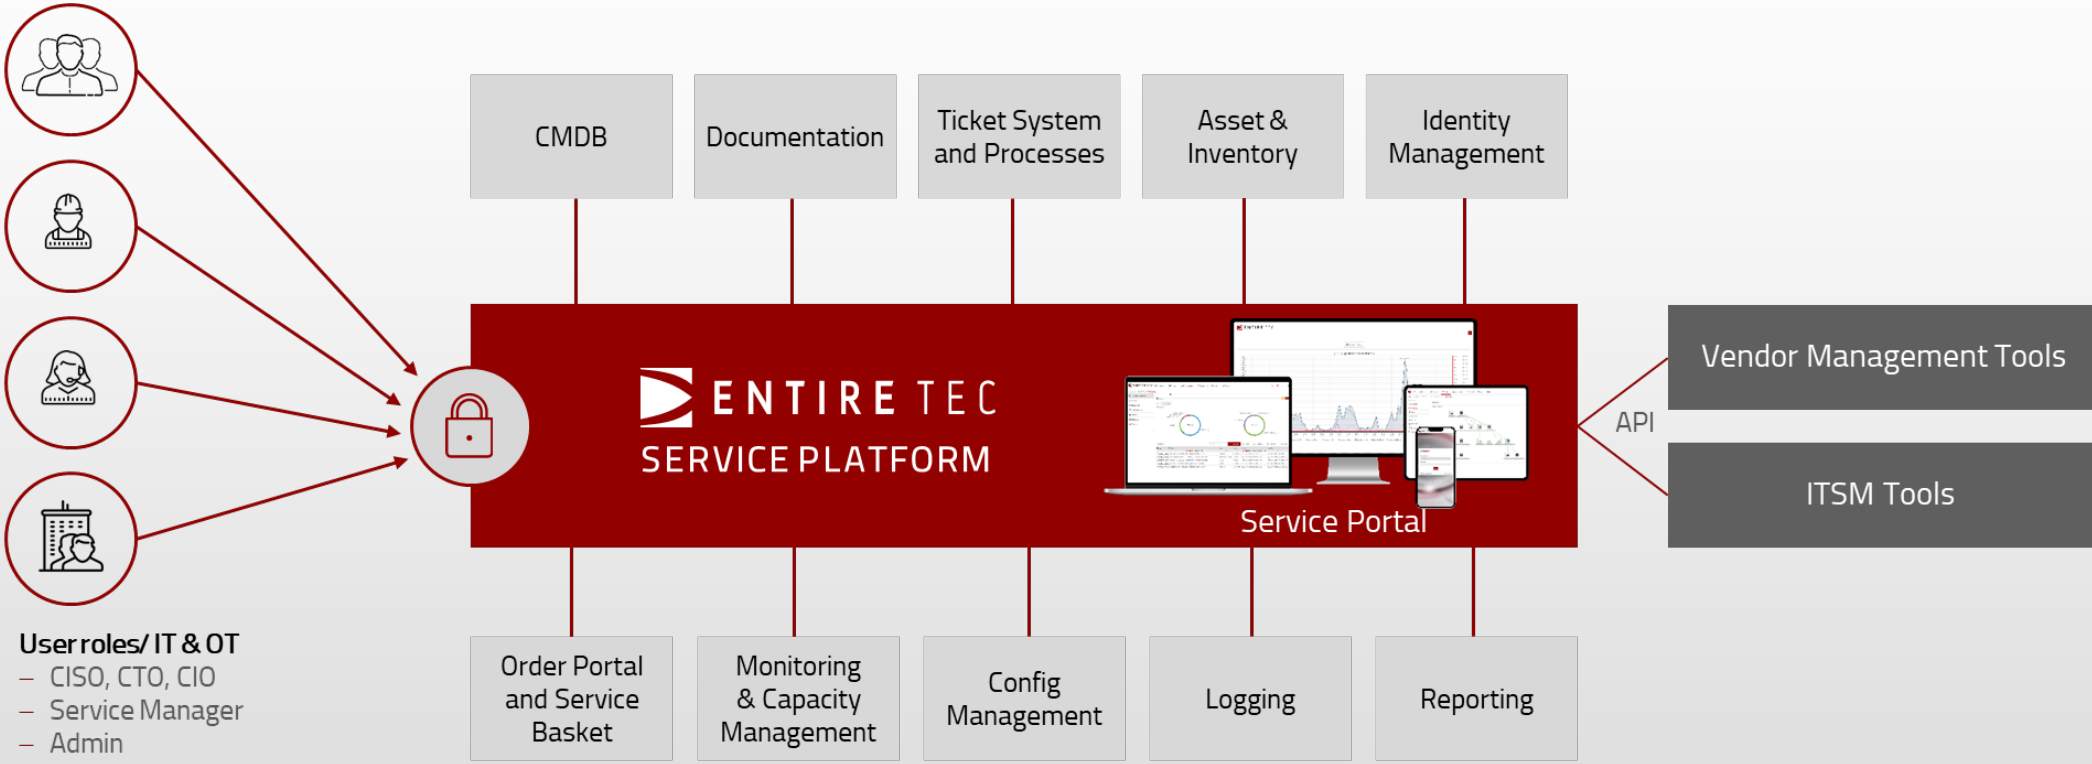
CMDB

Documentation

Ticket System and Processes

Asset & Inventory

Identity Management

ENTIRE TEC
SERVICE PLATFORM

Service Portal

API

Vendor Management Tools

ITSM Tools

Order Portal and Service Basket

Monitoring & Capacity Management

Config Management

Logging

Reporting

User roles/ IT & OT
– CISO, CTO, CIO
– Service Manager
– Admin